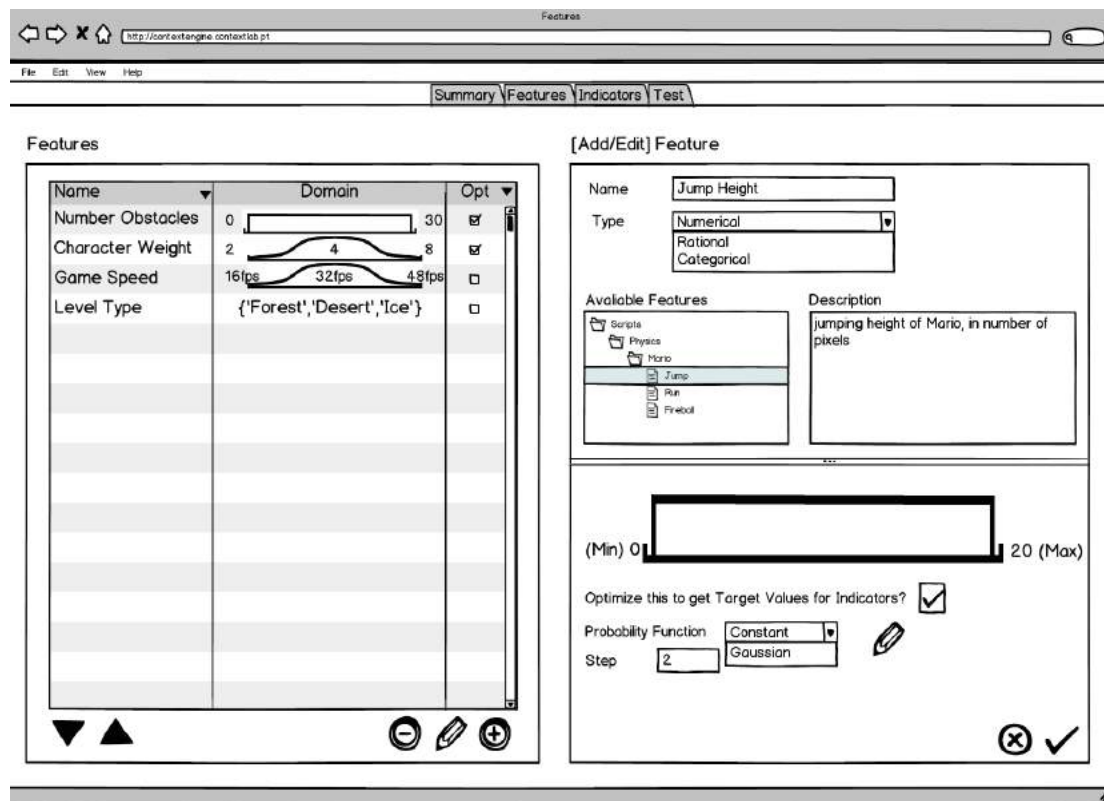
Features

http://contextengine.contextlab.pt

File Edit View Help

Summary Features Indicators Test

Features

| Name | Domain | Opt |
|---|---|---|
| Number Obstacles | 0 30 | ☑ |
| Character Weight | 2 4 8 | ☑ |
| Game Speed | 16fps 32fps 48fps | ☐ |
| Level Type | {'Forest','Desert','Ice'} | ☐ |

[Add/Edit] Feature

Name Jump Height

Type Numerical
Rational
Categorical

Available Features

Scripts
Physics
Mario
Jump
Run
Fireball

Description

jumping height of Mario, in number of pixels

(Min) 0

20 (Max)

Optimize this to get Target Values for Indicators?

Probability Function Constant
Gaussian

Step 2